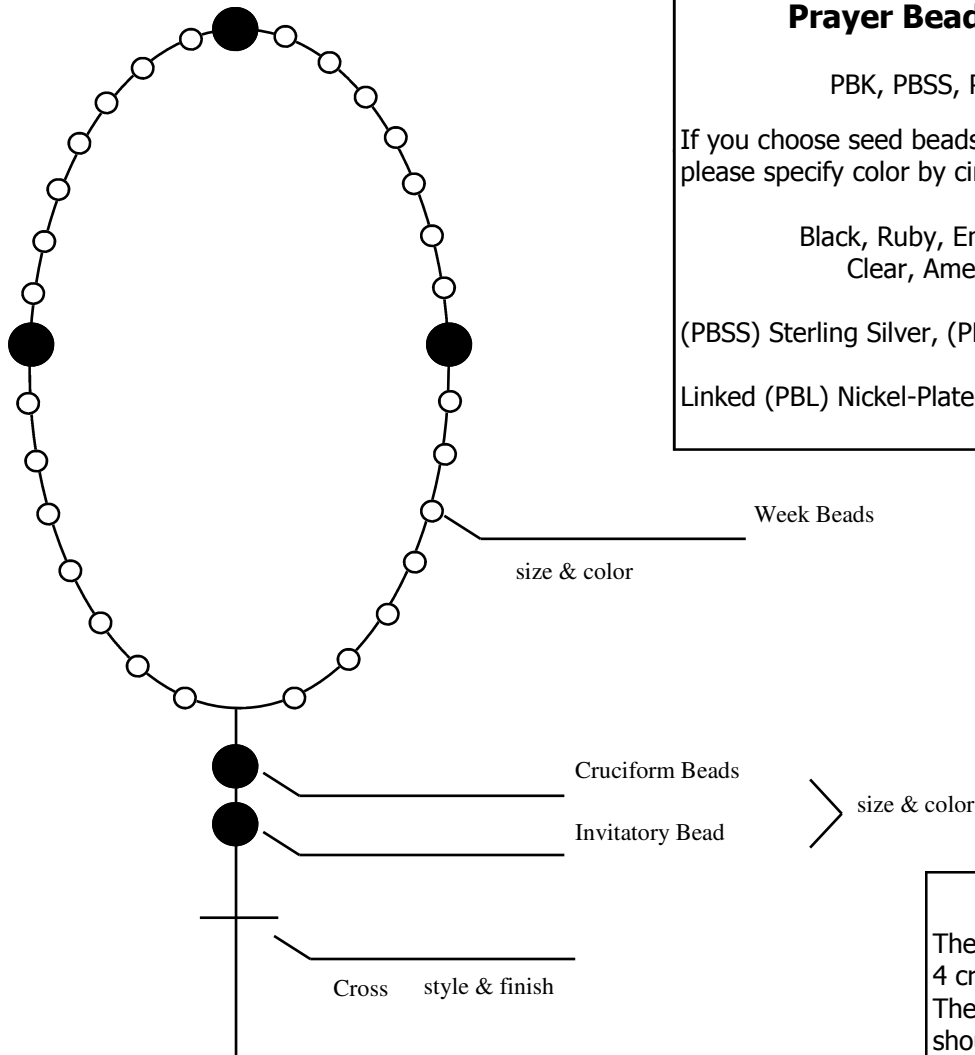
Prayer Bead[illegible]

PBK, PBSS, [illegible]

If you choose seed bead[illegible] please specify color by ci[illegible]

Black, Ruby, E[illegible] Clear, Ame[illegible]

(PBSS) Sterling Silver, (P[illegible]

Linked (PBL) Nickel-Plate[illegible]

Week Beads

size & color

Cruciform Beads

Invitatory Bead

size & color

Cross style & finish

The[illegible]
4 cr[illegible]
The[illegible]
sho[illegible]